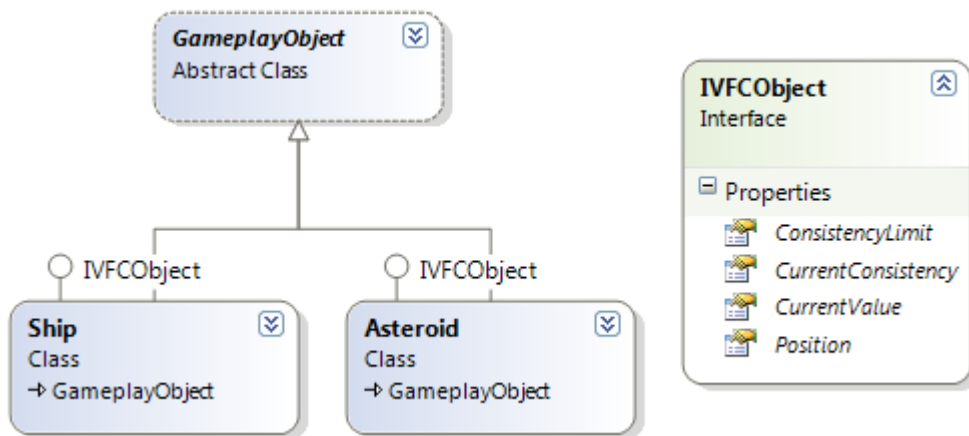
GameplayObject
Abstract Class

IVFCObject

IVFCObject

Ship
Class
→ GameplayObject

Asteroid
Class
→ GameplayObject

IVFCObject
Interface

Properties
ConsistencyLimit
CurrentConsistency
CurrentValue
Position